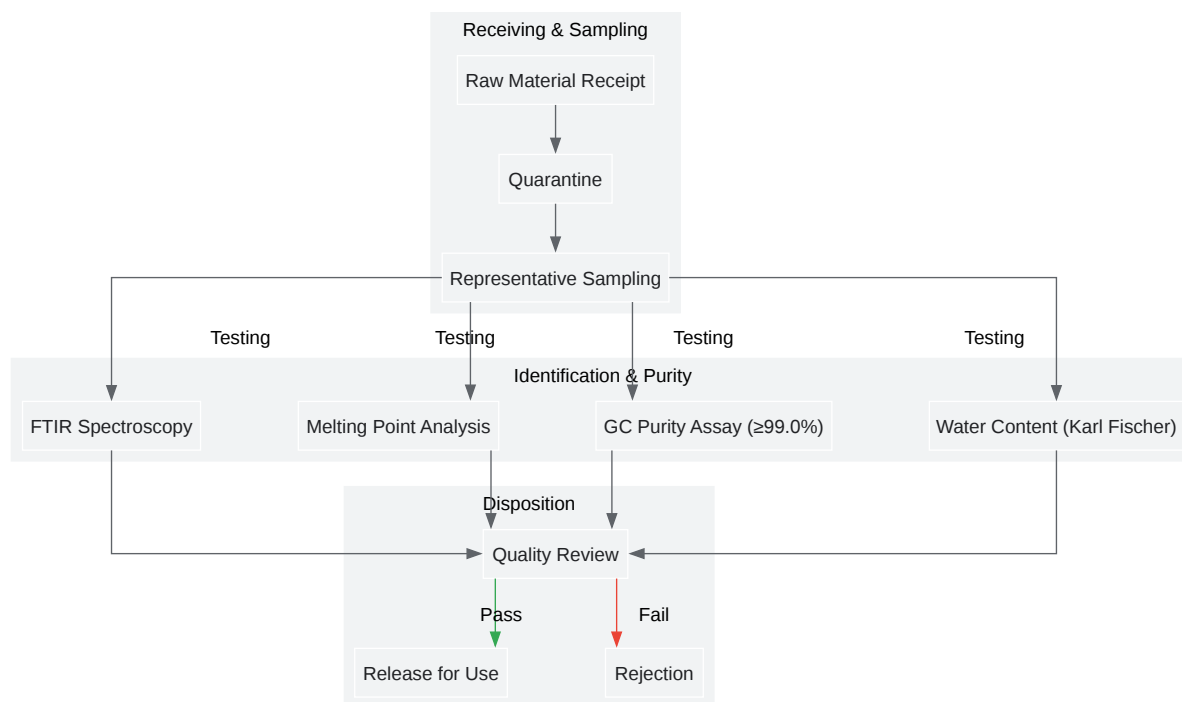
Receiving & Sampling

Raw Material Receipt

Quarantine

Representative Sampling

Testing

Testing

Testing

Testing

Identification & Purity

FTIR Spectroscopy

Melting Point Analysis

GC Purity Assay (≥99.0%)

Water Content (Karl Fischer)

Disposition

Quality Review

Pass

Fail

Release for Use

Rejection